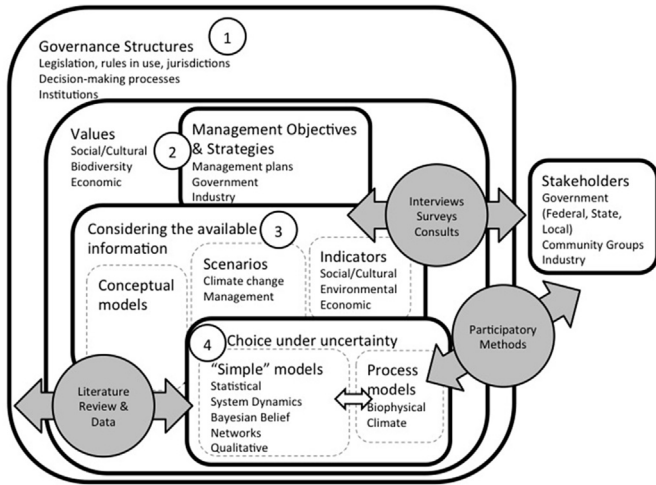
Governance Structures
1
Legislation, rules in use, jurisdictions
Decision-making processes
Institutions

Values
Social/Cultural
Biodiversity
Economic
2

Management Objectives & Strategies
Management plans
Government
Industry

Interviews
Surveys
Consults

Stakeholders
Government (Federal, State, Local)
Community Groups
Industry

Considering the available information
3

Conceptual models

Scenarios
Climate change
Management

Indicators
Social/Cultural
Environmental
Economic

Participatory Methods

4
Choice under uncertainty

Literature Review & Data

"Simple" models
Statistical
System Dynamics
Bayesian Belief Networks
Qualitative

Process models
Biophysical
Climate